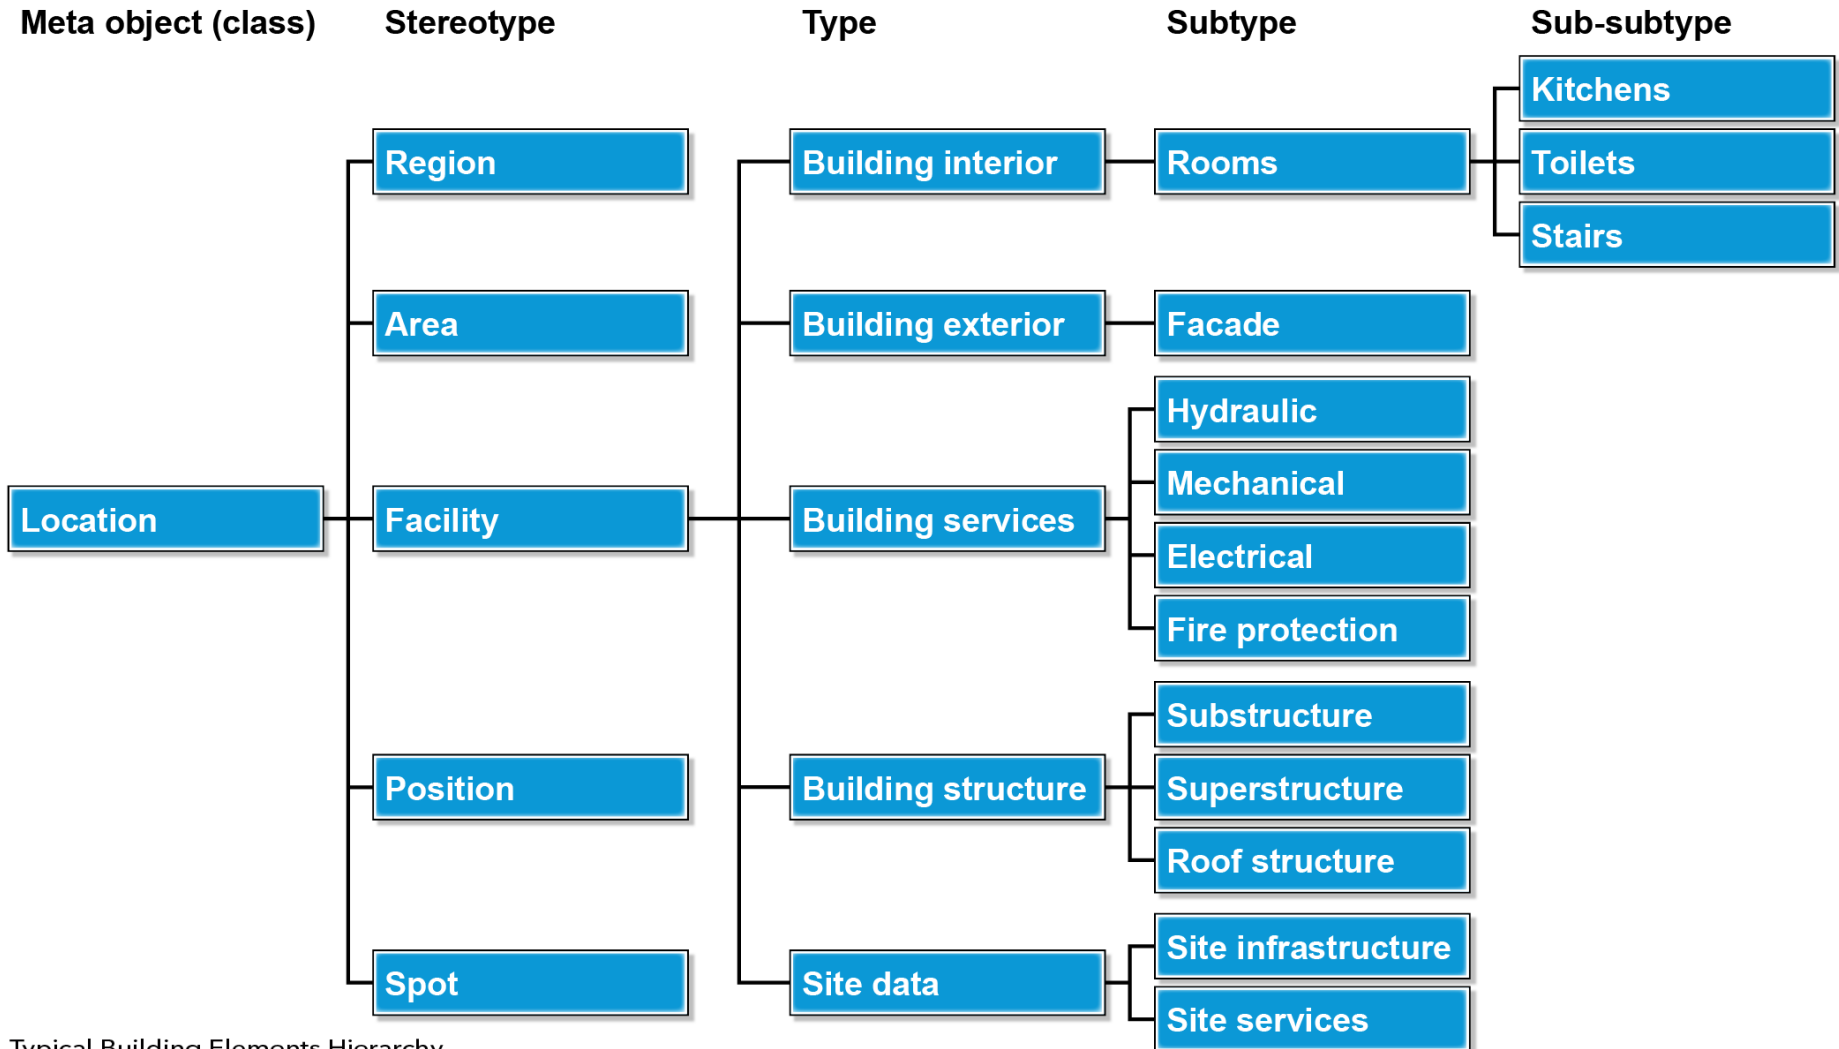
Meta object (class) Stereotype Type Subtype Sub-subtype

Location

Region
Area
Facility
Position
Spot

Building interior
Building exterior
Building services
Building structure
Site data

Rooms
Facade
Hydraulic
Mechanical
Electrical
Fire protection
Substructure
Superstructure
Roof structure
Site infrastructure
Site services

Kitchens
Toilets
Stairs

Typical Building Elements Hierarchy